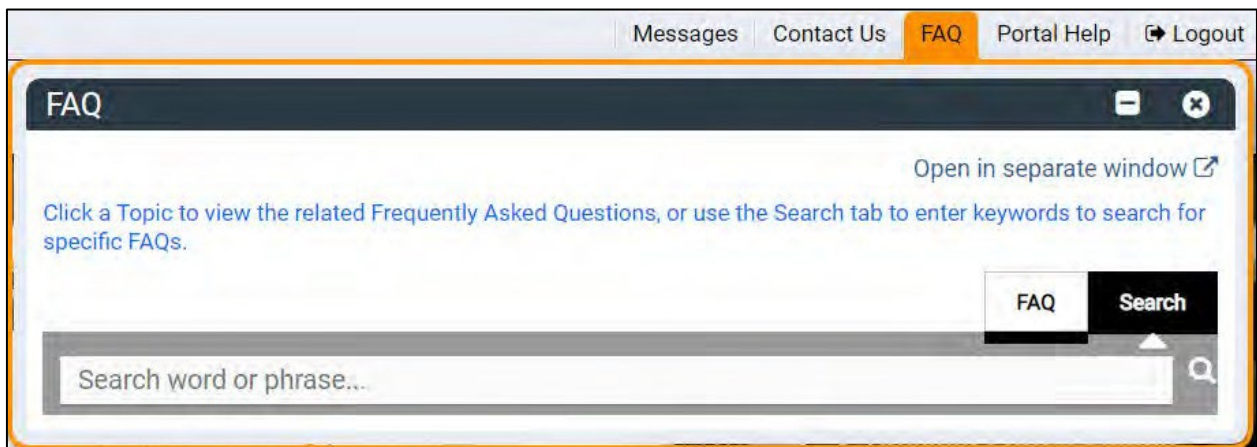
Messages Contact Us FAQ Portal Help Logout

FAQ

Open in separate window

Click a Topic to view the related Frequently Asked Questions, or use the Search tab to enter keywords to search for specific FAQs.

FAQ Search

Search word or phrase...